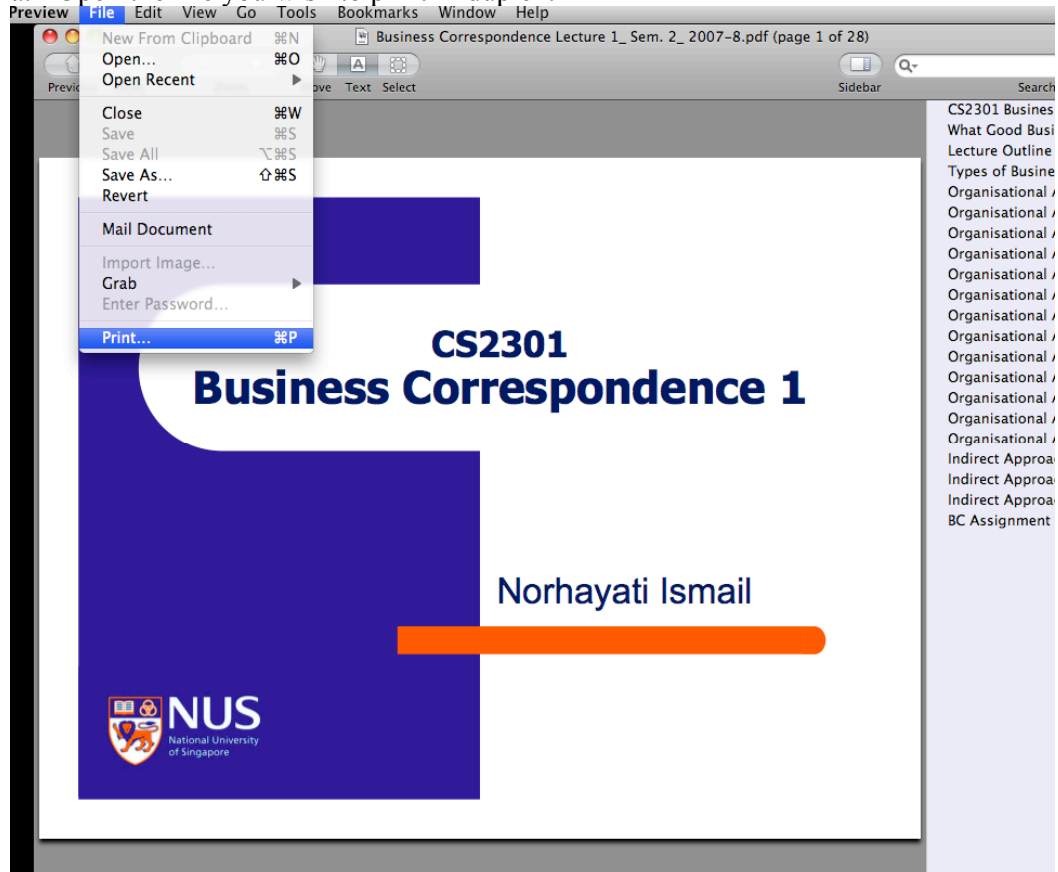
Preview File Edit View Go Tools Bookmarks Window Help

Business Correspondence Lecture 1_ Sem. 2_ 2007-8.pdf (page 1 of 28)

New From Clipboard ⌘N
Open... ⌘O
Open Recent ▶
Close ⌘W
Save ⌘S
Save All ⌥⌘S
Save As... ⇧⌘S
Revert
Mail Document
Import Image...
Grab ▶
Enter Password...
Print... ⌘P

Previ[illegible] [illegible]ove Text Select Sidebar Search

CS2301 Busines
What Good Busi
Lecture Outline
Types of Busine
Organisational
Organisational
Organisational
Organisational
Organisational
Organisational
Organisational
Organisational
Organisational
Organisational
Organisational
Organisational
Organisational
Indirect Approa
Indirect Approa
Indirect Approa
BC Assignment

CS2301
Business Correspondence 1

Norhayati Ismail

NUS
National University of Singapore